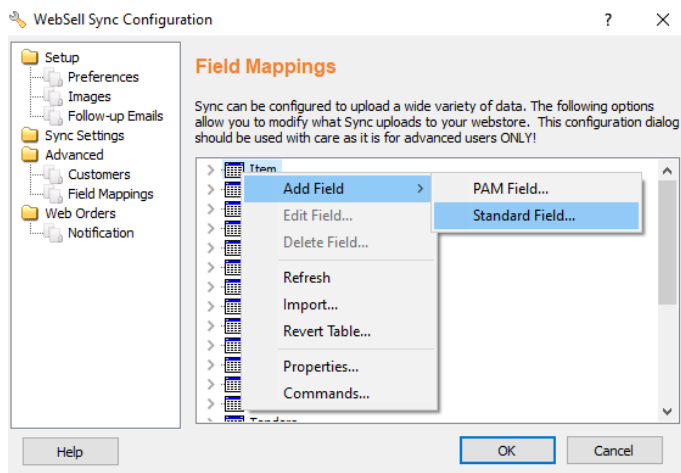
WebSell Sync Configuration

?

Setup
Preferences
Images
Follow-up Emails
Sync Settings
Advanced
Customers
Field Mappings
Web Orders
Notification

Field Mappings

Sync can be configured to upload a wide variety of data. The following options allow you to modify what Sync uploads to your webstore. This configuration dialog should be used with care as it is for advanced users ONLY!

Item

Add Field
Edit Field...
Delete Field...
Refresh
Import...
Revert Table...
Properties...
Commands...

PAM Field...
Standard Field...

Tenders

Help

OK

Cancel